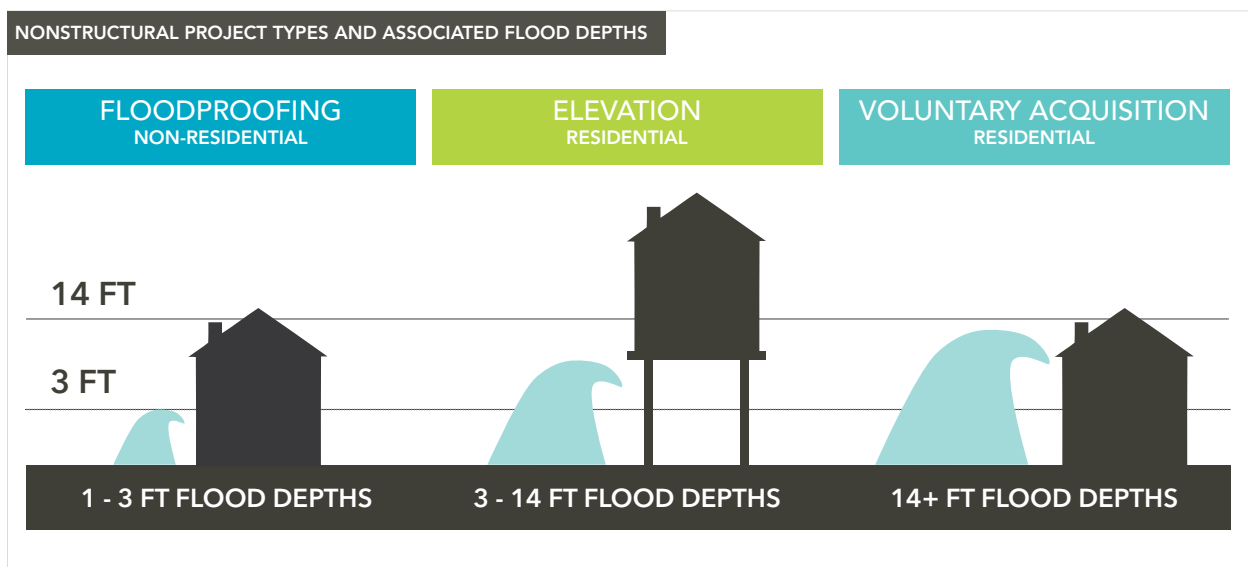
NONSTRUCTURAL PROJECT TYPES AND ASSOCIATED FLOOD DEPTHS

FLOODPROOFING
NON-RESIDENTIAL

ELEVATION
RESIDENTIAL

VOLUNTARY ACQUISITION
RESIDENTIAL

14 FT

3 FT

1 - 3 FT FLOOD DEPTHS

3 - 14 FT FLOOD DEPTHS

14+ FT FLOOD DEPTHS